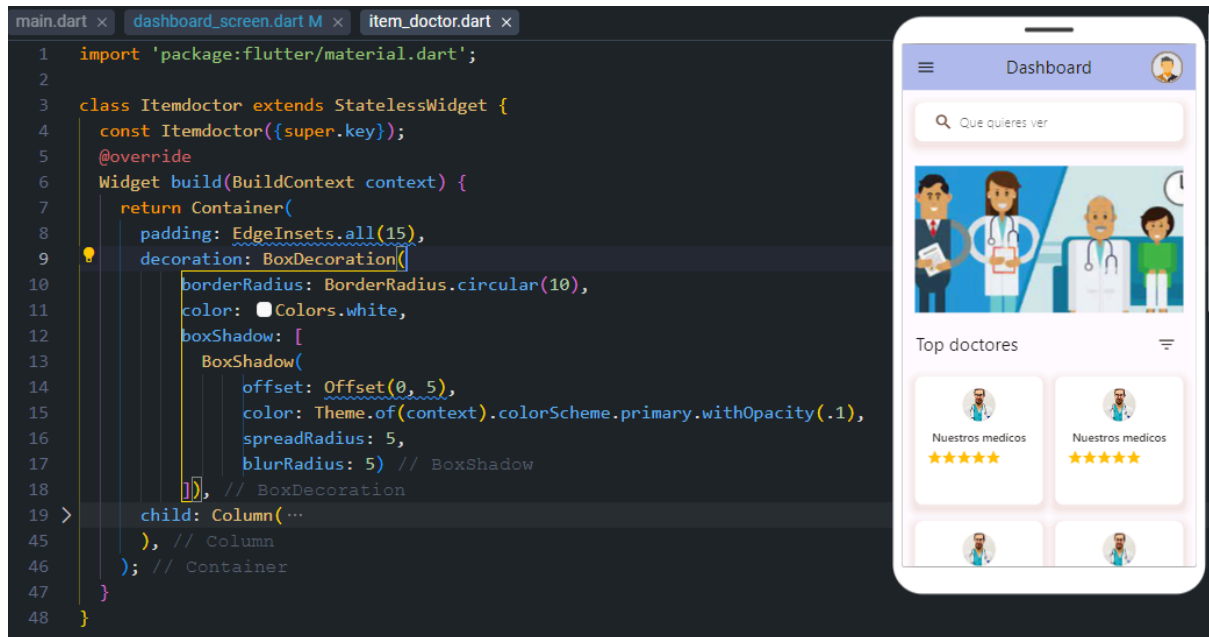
main.dart × dashboard_screen.dart M × item_doctor.dart ×

1 import 'package:flutter/material.dart';
2
3 class Itemdoctor extends StatelessWidget {
4 const Itemdoctor({super.key});
5 @override
6 Widget build(BuildContext context) {
7 return Container(
8 padding: EdgeInsets.all(15),
9 decoration: BoxDecoration(
10 borderRadius: BorderRadius.circular(10),
11 color: Colors.white,
12 boxShadow: [
13 BoxShadow(
14 offset: Offset(0, 5),
15 color: Theme.of(context).colorScheme.primary.withOpacity(.1),
16 spreadRadius: 5,
17 blurRadius: 5) // BoxShadow
18 ]), // BoxDecoration
19 child: Column(⋯
45 ), // Column
46 ); // Container
47 }
48 }

Dashboard

Que quieres ver

Top doctores

Nuestros medicos

Nuestros medicos